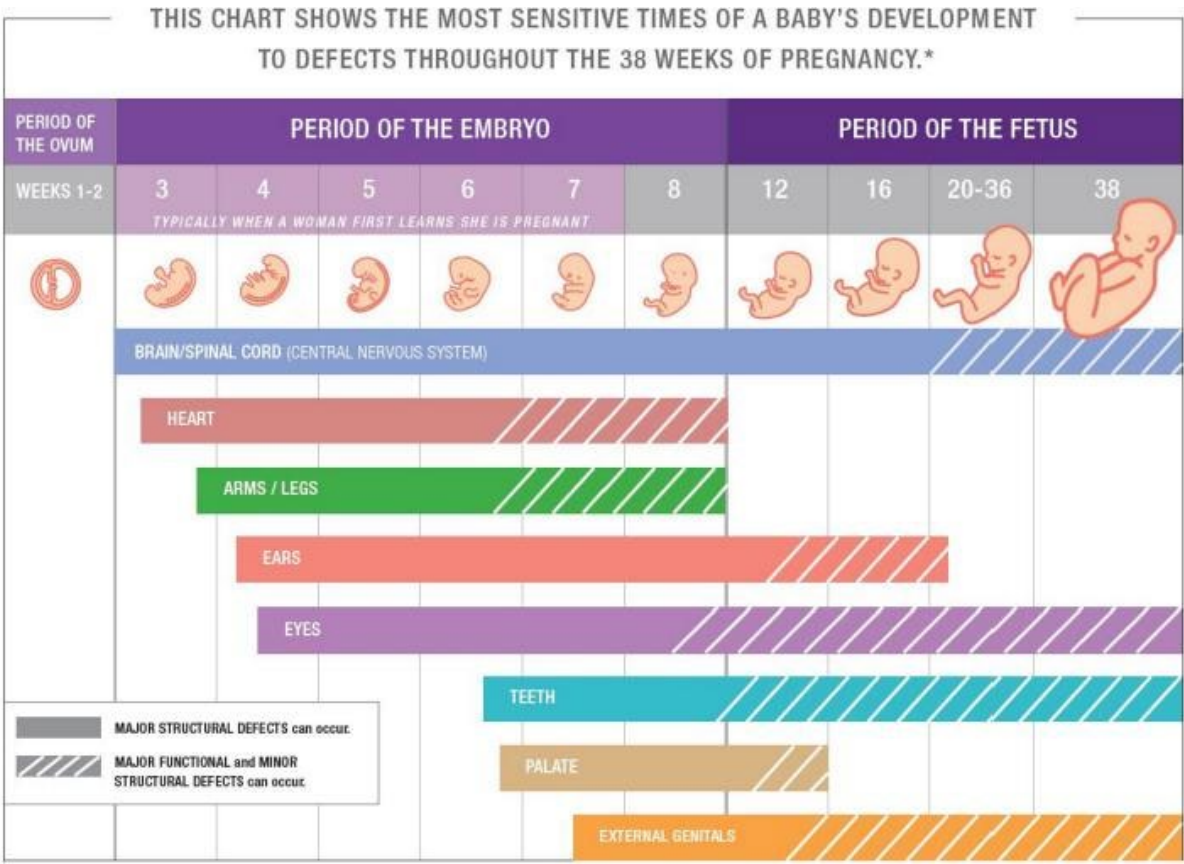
THIS CHART SHOWS THE MOST SENSITIVE TIMES OF A BABY'S DEVELOPMENT TO DEFECTS THROUGHOUT THE 38 WEEKS OF PREGNANCY.*

| PERIOD OF THE OVUM | PERIOD OF THE EMBRYO | | | | | | PERIOD OF THE FETUS | | | |
|---|---|---|---|---|---|---|---|---|---|---|
| WEEKS 1-2 | 3 | 4 | 5 | 6 | 7 | 8 | 12 | 16 | 20-36 | 38 |

TYPICALLY WHEN A WOMAN FIRST LEARNS SHE IS PREGNANT

BRAIN/SPINAL CORD (CENTRAL NERVOUS SYSTEM)

HEART

ARMS / LEGS

EARS

EYES

TEETH

PALATE

EXTERNAL GENITALS

MAJOR STRUCTURAL DEFECTS can occur.

MAJOR FUNCTIONAL and MINOR STRUCTURAL DEFECTS can occur.